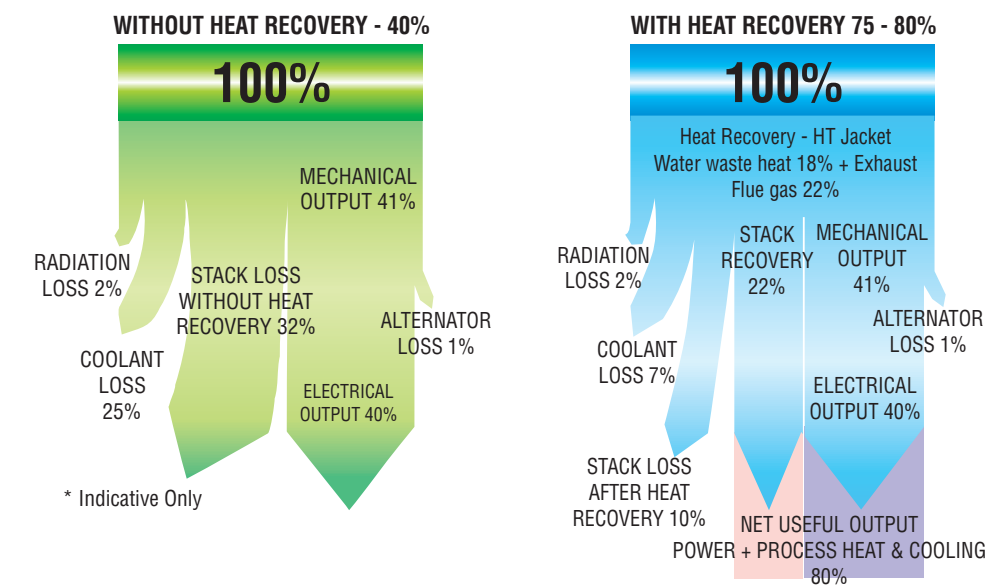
WITHOUT HEAT RECOVERY - 40%

100%

MECHANICAL OUTPUT 41%

RADIATION LOSS 2%

STACK LOSS WITHOUT HEAT RECOVERY 32%

ALTERNATOR LOSS 1%

COOLANT LOSS 25%

ELECTRICAL OUTPUT 40%

* Indicative Only

WITH HEAT RECOVERY 75 - 80%

100%

Heat Recovery - HT Jacket Water waste heat 18% + Exhaust Flue gas 22%

RADIATION LOSS 2%

STACK RECOVERY 22%

MECHANICAL OUTPUT 41%

ALTERNATOR LOSS 1%

COOLANT LOSS 7%

ELECTRICAL OUTPUT 40%

STACK LOSS AFTER HEAT RECOVERY 10%

NET USEFUL OUTPUT POWER + PROCESS HEAT & COOLING 80%